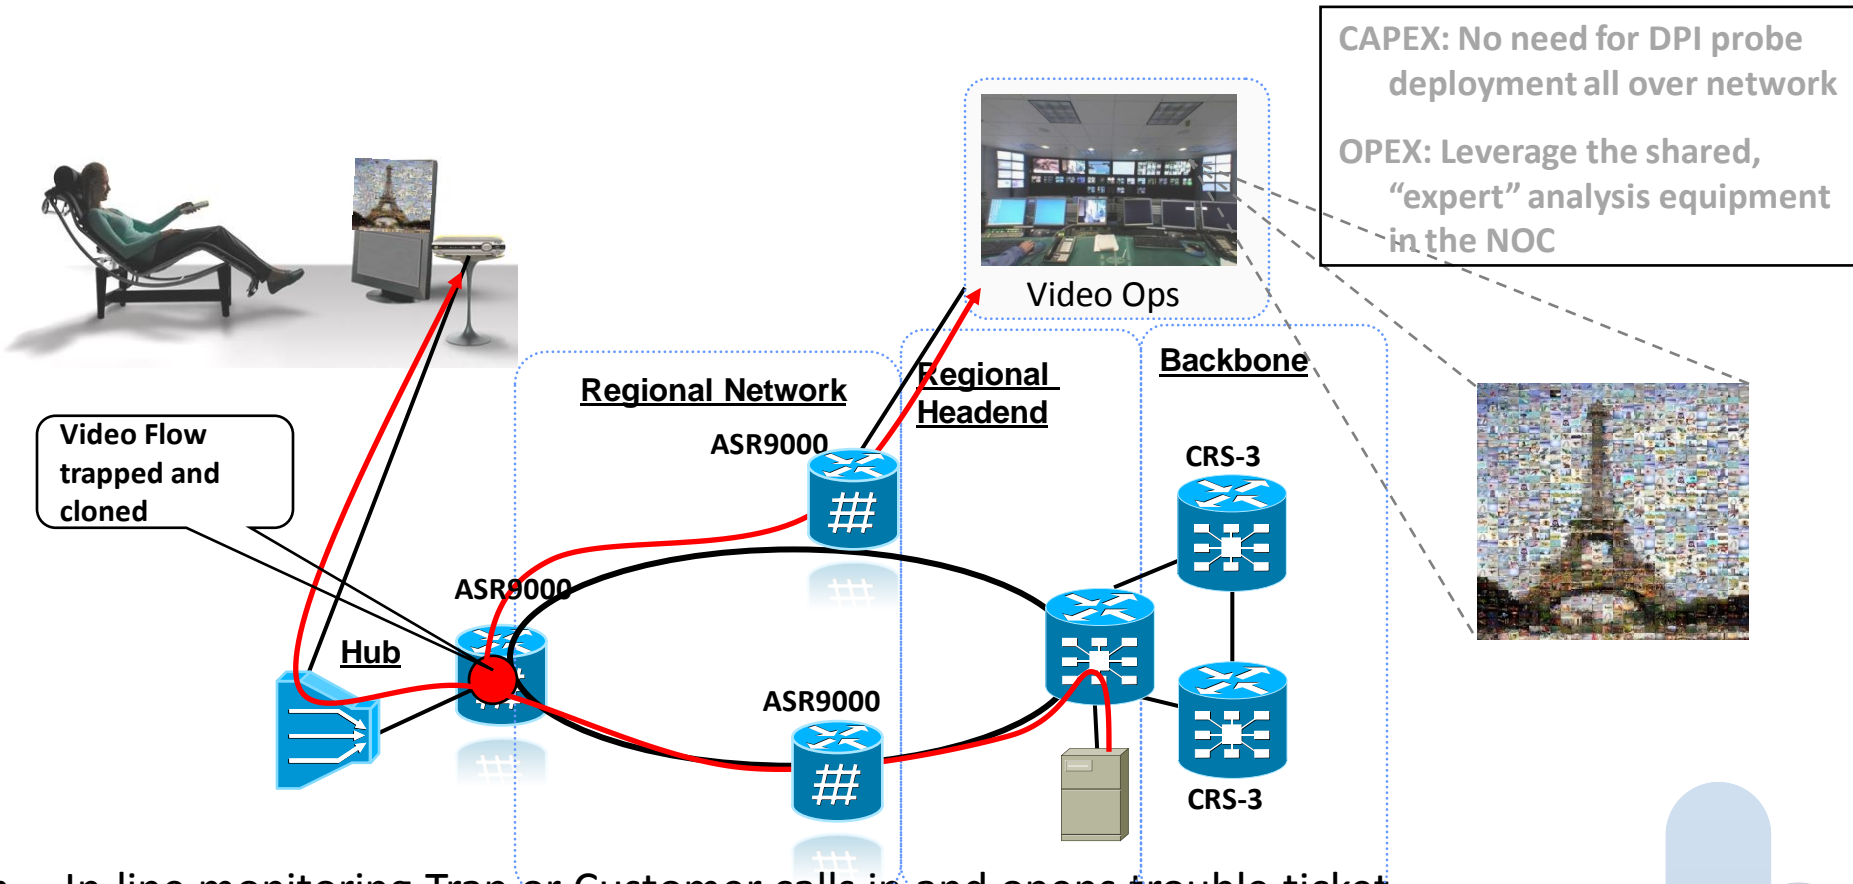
CAPEX: No need for DPI probe deployment all over network

OPEX: Leverage the shared, "expert" analysis equipment in the NOC

Video Ops

Regional Network

Regional Headend

Backbone

ASR9000

CRS-3

Video Flow trapped and cloned

ASR9000

Hub

ASR9000

CRS-3

In-line monitoring Trap or Customer calls in and opens trouble ticket